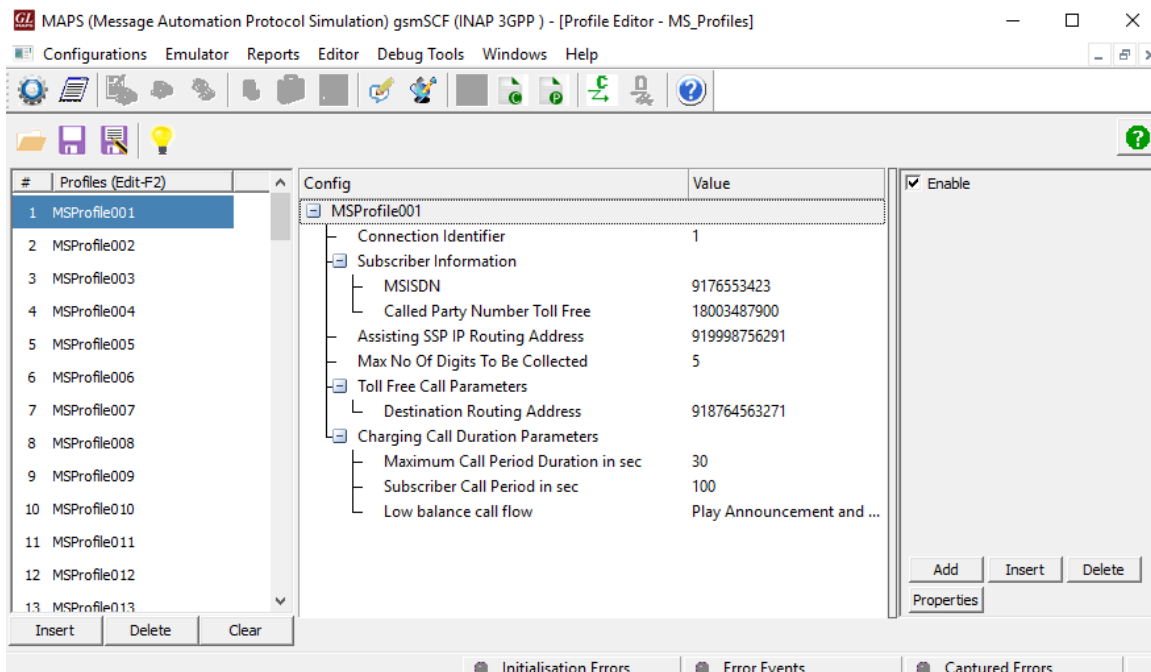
MAPS (Message Automation Protocol Simulation) gsmSCF (INAP 3GPP ) - [Profile Editor - MS_Profiles]

Configurations Emulator Reports Editor Debug Tools Windows Help

| # | Profiles (Edit-F2) |
|---|---|
| 1 | MSProfile001 |
| 2 | MSProfile002 |
| 3 | MSProfile003 |
| 4 | MSProfile004 |
| 5 | MSProfile005 |
| 6 | MSProfile006 |
| 7 | MSProfile007 |
| 8 | MSProfile008 |
| 9 | MSProfile009 |
| 10 | MSProfile010 |
| 11 | MSProfile011 |
| 12 | MSProfile012 |
| 13 | MSProfile013 |

Insert Delete Clear

| Config | Value |
|---|---|
| MSProfile001 | |
| Connection Identifier | 1 |
| Subscriber Information | |
| MSISDN | 9176553423 |
| Called Party Number Toll Free | 18003487900 |
| Assisting SSP IP Routing Address | 919998756291 |
| Max No Of Digits To Be Collected | 5 |
| Toll Free Call Parameters | |
| Destination Routing Address | 918764563271 |
| Charging Call Duration Parameters | |
| Maximum Call Period Duration in sec | 30 |
| Subscriber Call Period in sec | 100 |
| Low balance call flow | Play Announcement and ... |

Enable

Add Insert Delete
Properties

Initialisation Errors Error Events Captured Errors